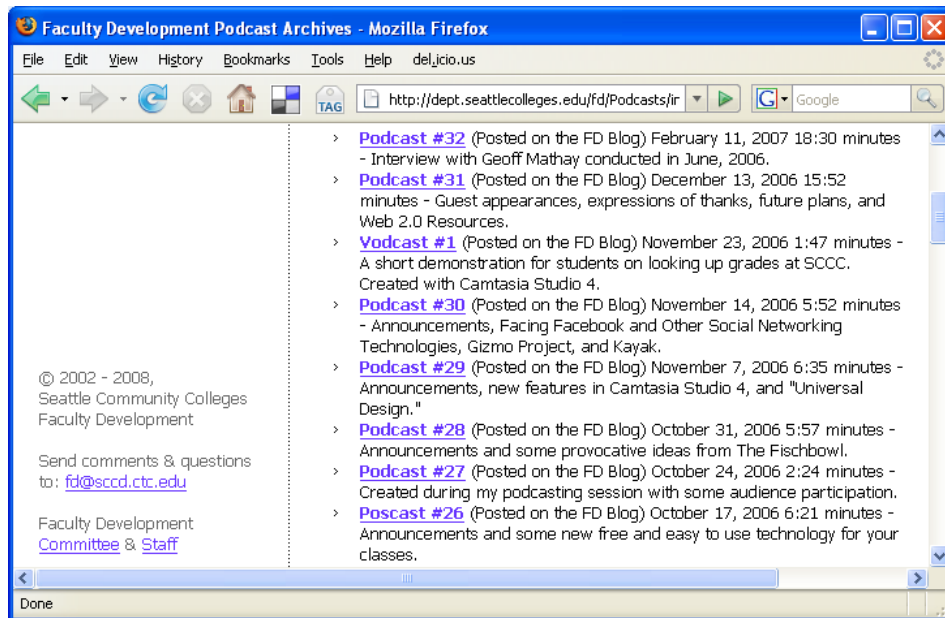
Faculty Development Podcast Archives - Mozilla Firefox

File Edit View History Bookmarks Tools Help del.icio.us

TAG http://dept.seattlecolleges.edu/fd/Podcasts/ir Google

© 2002 - 2008, Seattle Community Colleges Faculty Development

Send comments & questions to: fd@sccd.ctc.edu

Faculty Development Committee & Staff

- Podcast #32 (Posted on the FD Blog) February 11, 2007 18:30 minutes - Interview with Geoff Mathay conducted in June, 2006.
- Podcast #31 (Posted on the FD Blog) December 13, 2006 15:52 minutes - Guest appearances, expressions of thanks, future plans, and Web 2.0 Resources.
- Vodcast #1 (Posted on the FD Blog) November 23, 2006 1:47 minutes - A short demonstration for students on looking up grades at SCCC. Created with Camtasia Studio 4.
- Podcast #30 (Posted on the FD Blog) November 14, 2006 5:52 minutes - Announcements, Facing Facebook and Other Social Networking Technologies, Gizmo Project, and Kayak.
- Podcast #29 (Posted on the FD Blog) November 7, 2006 6:35 minutes - Announcements, new features in Camtasia Studio 4, and "Universal Design."
- Podcast #28 (Posted on the FD Blog) October 31, 2006 5:57 minutes - Announcements and some provocative ideas from The Fischbowl.
- Podcast #27 (Posted on the FD Blog) October 24, 2006 2:24 minutes - Created during my podcasting session with some audience participation.
- Poscast #26 (Posted on the FD Blog) October 17, 2006 6:21 minutes - Announcements and some new free and easy to use technology for your classes.

Done